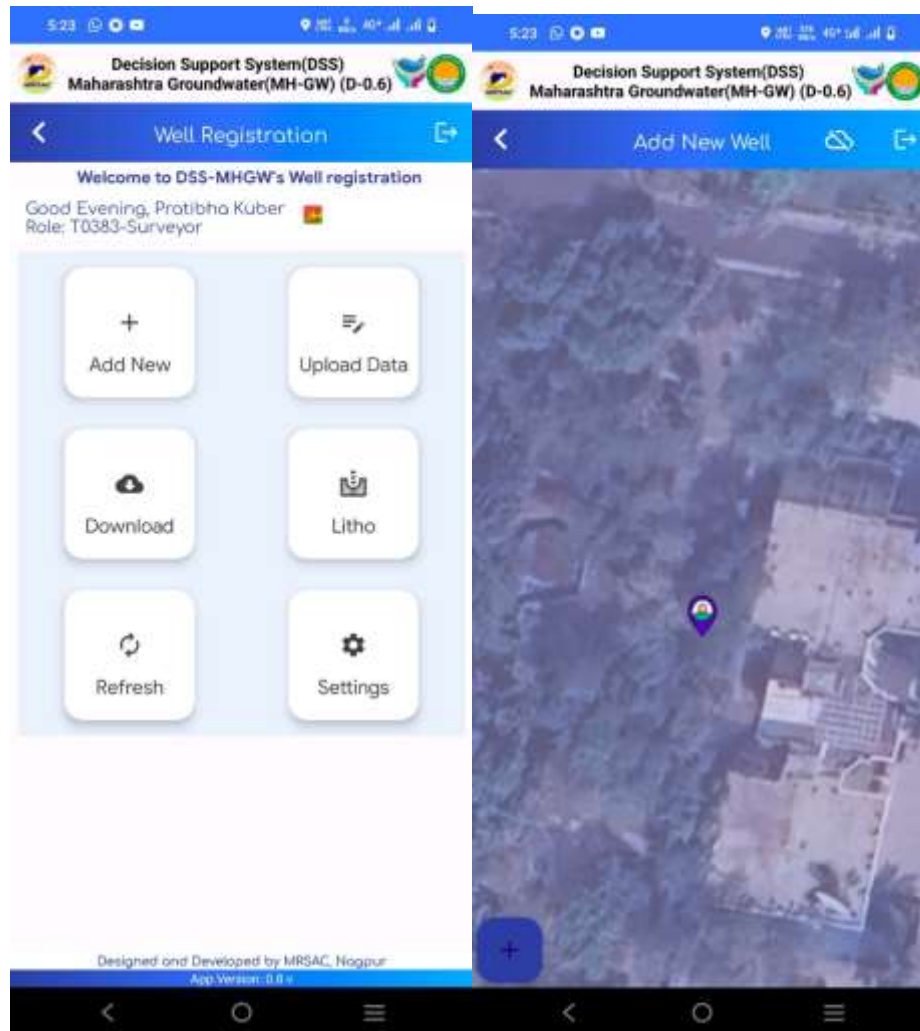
5:23

Decision Support System(DSS)
Maharashtra Groundwater(MH-GW) (D-0.6)

Well Registration

Welcome to DSS-MHGW's Well registration

Good Evening, Pratibha Kuber
Role: T0383-Surveyor

+
Add New

Upload Data

Download

Litho

Refresh

Settings

Designed and Developed by MRSAC, Nagpur
App Version: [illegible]

5:23

Decision Support System(DSS)
Maharashtra Groundwater(MH-GW) (D-0.6)

Add New Well

+